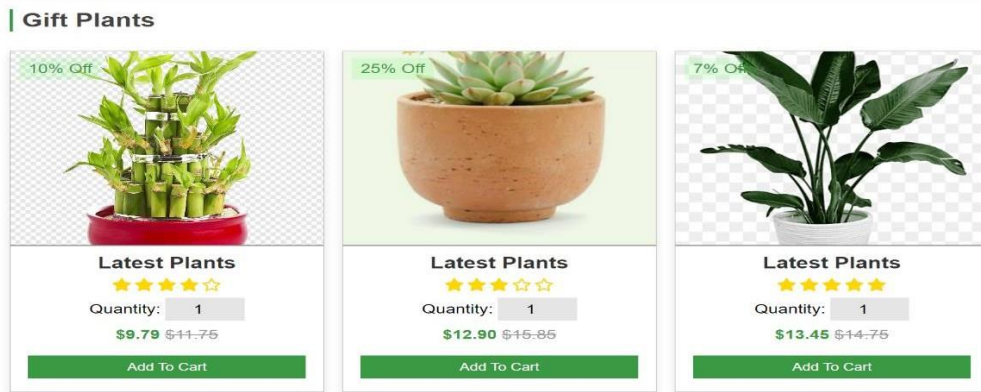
Gift Plants

10% Off

Latest Plants

Quantity: 1

$9.79 $11.75

Add To Cart

25% Off

Latest Plants

Quantity: 1

$12.90 $15.85

Add To Cart

7% Off

Latest Plants

Quantity: 1

$13.45 $14.75

Add To Cart